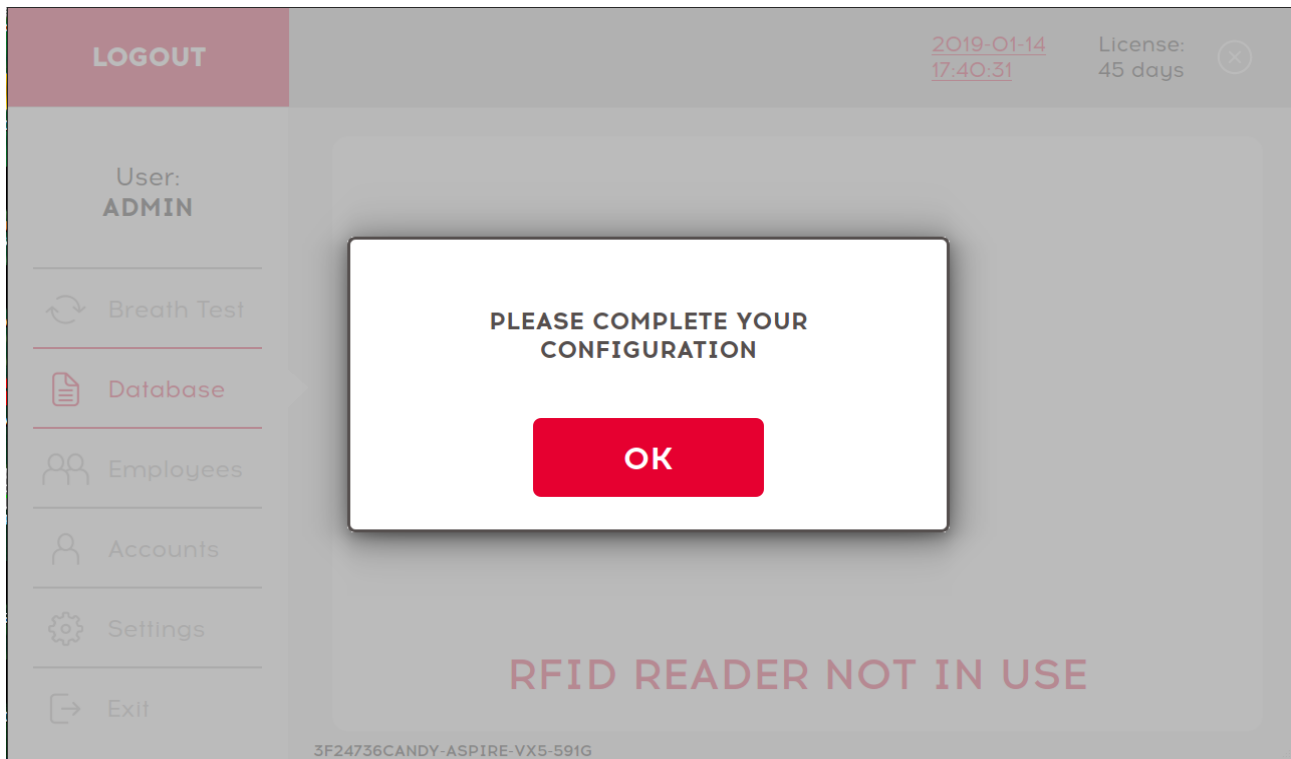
LOGOUT

2019-01-14
17:40:31

License:
45 days

User:
ADMIN

Breath Test

Database

Employees

Accounts

Settings

Exit

PLEASE COMPLETE YOUR CONFIGURATION

OK

RFID READER NOT IN USE

3F24736CANDY-ASPIRE-VX5-591G